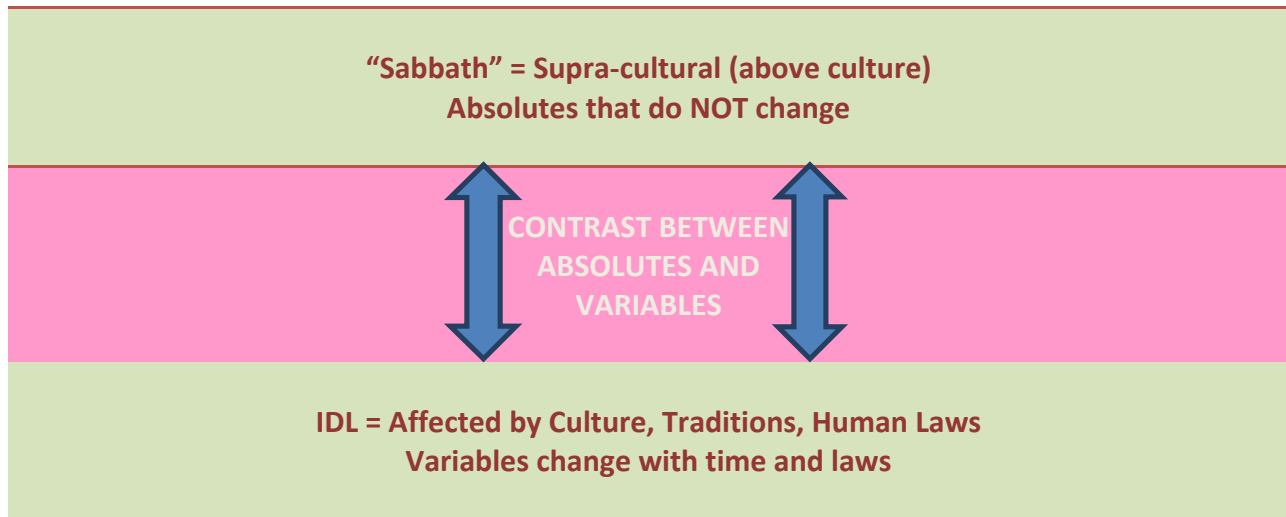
“Sabbath” = Supra-cultural (above culture)
Absolutes that do NOT change

CONTRAST BETWEEN ABSOLUTES AND VARIABLES

IDL = Affected by Culture, Traditions, Human Laws
Variables change with time and laws